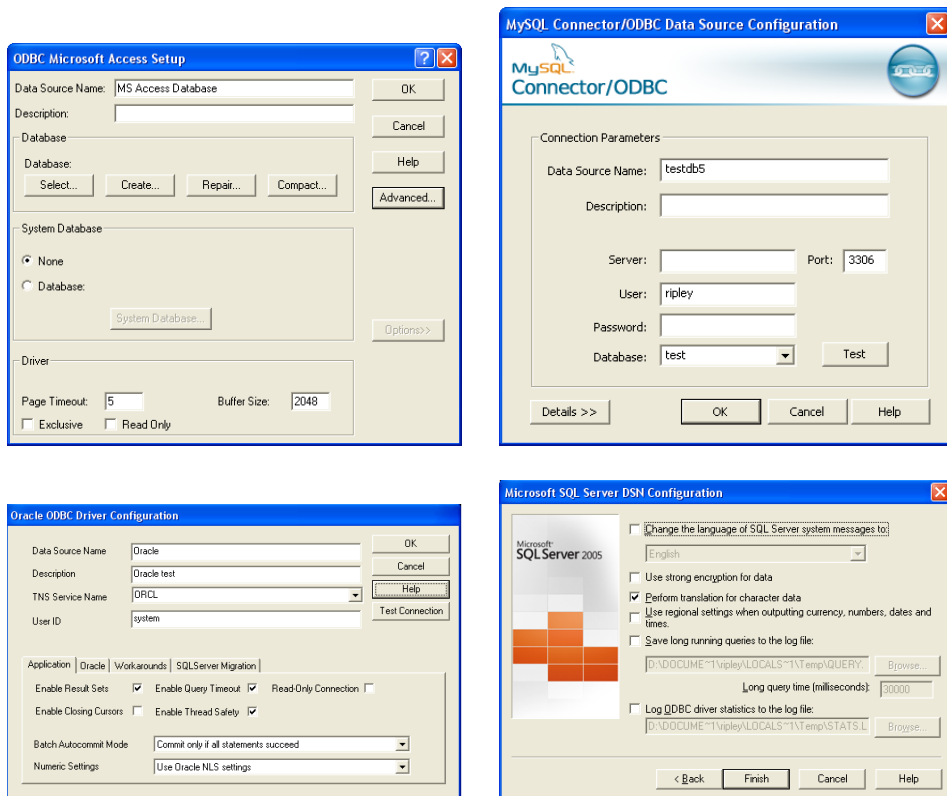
ODBC Microsoft Access Setup

Data Source Name: MS Access Database

Description:

Database

Database:

Select... Create... Repair... Compact...

System Database

None

Database:

System Database...

Driver

Page Timeout: 5

Buffer Size: 2048

Exclusive Read Only

OK

Cancel

Help

Advanced...

Options>>

MySQL Connector/ODBC Data Source Configuration

MySQL Connector/ODBC

Connection Parameters

Data Source Name: testdb5

Description:

Server: Port: 3306

User: ripley

Password:

Database: test

Test

Details >> OK Cancel Help

Oracle ODBC Driver Configuration

Data Source Name Oracle

Description Oracle test

TNS Service Name ORCL

User ID system

OK

Cancel

Help

Test Connection

Application Oracle Workarounds SQLServer Migration

Enable Result Sets Enable Query Timeout Read-Only Connection

Enable Closing Cursors Enable Thread Safety

Batch Autocommit Mode Commit only if all statements succeed

Numeric Settings Use Oracle NLS settings

Microsoft SQL Server DSN Configuration

Microsoft SQL Server 2005

Change the language of SQL Server system messages to:

English

Use strong encryption for data

Perform translation for character data

Use regional settings when outputting currency, numbers, dates and times.

Save long running queries to the log file:

D:\DOCUME~1\ripley\LOCALS~1\Temp\QUERY.

Browse...

Long query time (milliseconds): 30000

Log ODBC driver statistics to the log file:

D:\DOCUME~1\ripley\LOCALS~1\Temp\STATS.L

Browse...

< Back Finish Cancel Help